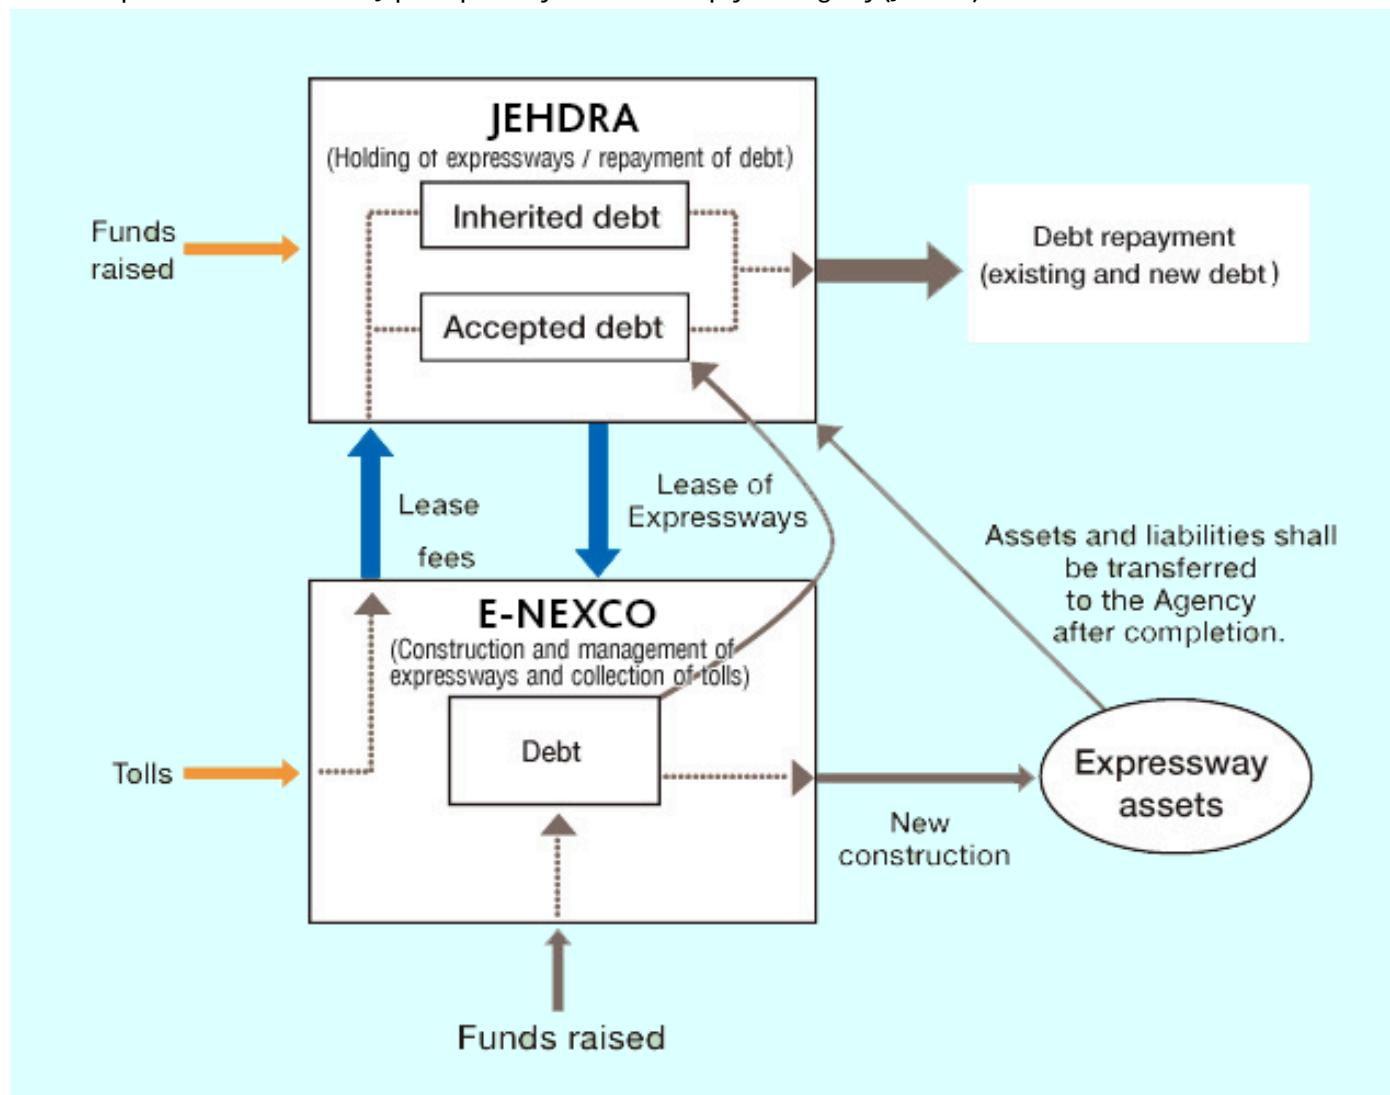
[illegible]

JEHDRA
(Holding of expressways / repayment of debt)

Inherited debt

Accepted debt

Funds raised

Debt repayment (existing and new debt)

Lease fees

Lease of Expressways

Assets and liabilities shall be transferred to the Agency after completion.

E-NEXCO
(Construction and management of expressways and collection of tolls)

Debt

Tolls

New construction

Expressway assets

Funds raised